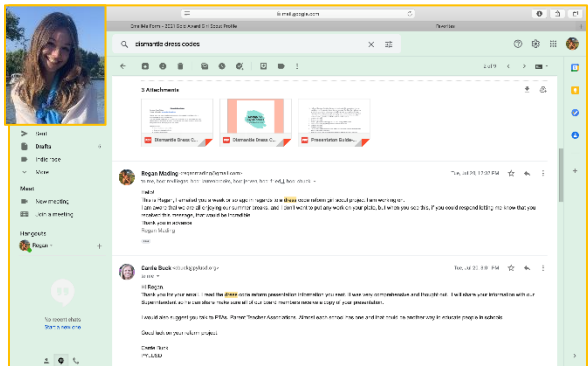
mail.google.com

One Note Form - 2021 Gold Award Girl Scout Profile

Favorites

dismantle dress codes

1 of 19

3 Attachments

Dismantle Dress C...

Dismantle Dress C...

Presentation Guide...

Sent

Drafts

Important

More

Meet

New meeting

Join a meeting

Hangouts

Regan

No recent chats

Start a new one

Regan Moding

Tue, Jul 20, 12:07 PM

to me, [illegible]

Hello!

This is Regan, I emailed you a week or so ago in regards to a dress code reform project I am working on. I am aware that we are all enjoying our summer breaks and I don't want to put any work on your plate, but when you see this, if you could respond letting me know that you received this message, that would be incredible.

Thank you in advance,

Regan Moding

Carrie Buck

Tue, Jul 20, 1:06 PM

to me

Hi Regan

Thank you for your email. I read the dress code reform presentation information you sent. It was very comprehensive and thoughtful. I will share your information with our Superintendent so he can share with the rest of our team members since he has a copy of your presentation.

I would also suggest you talk to PTAs, Parent Teacher Associations. Almost each school has one and they could be another way to include groups in schools.

Good luck on your reform project

Carrie Buck
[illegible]